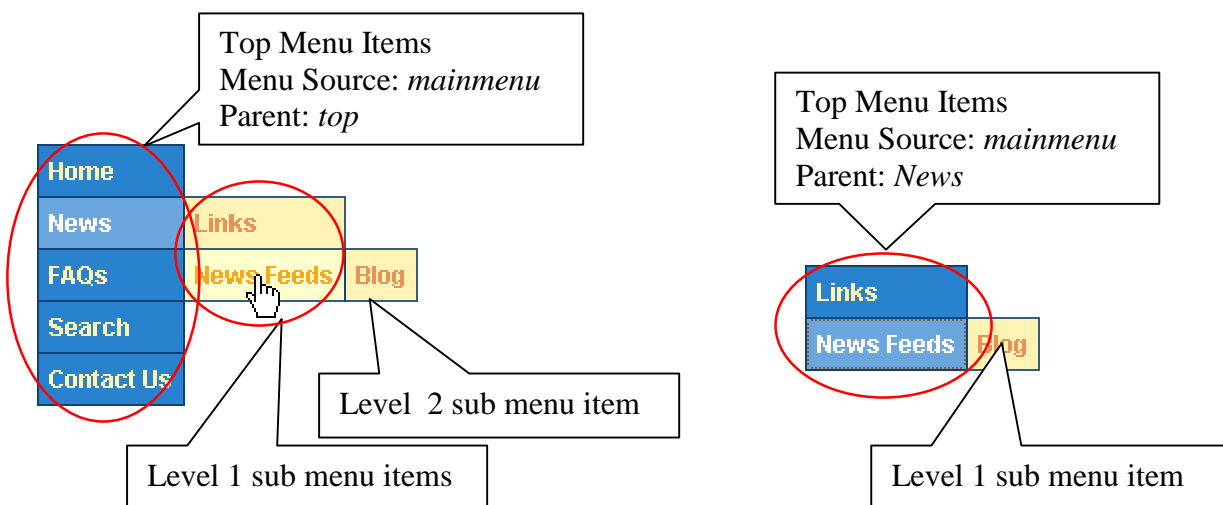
Top Menu Items
Menu Source: *mainmenu*
Parent: *top*

Home
News
FAQs
Search
Contact Us

Links
News Feeds
Blog

Level 2 sub menu item

Level 1 sub menu items

Top Menu Items
Menu Source: *mainmenu*
Parent: *News*

Links
News Feeds
Blog

Level 1 sub menu item